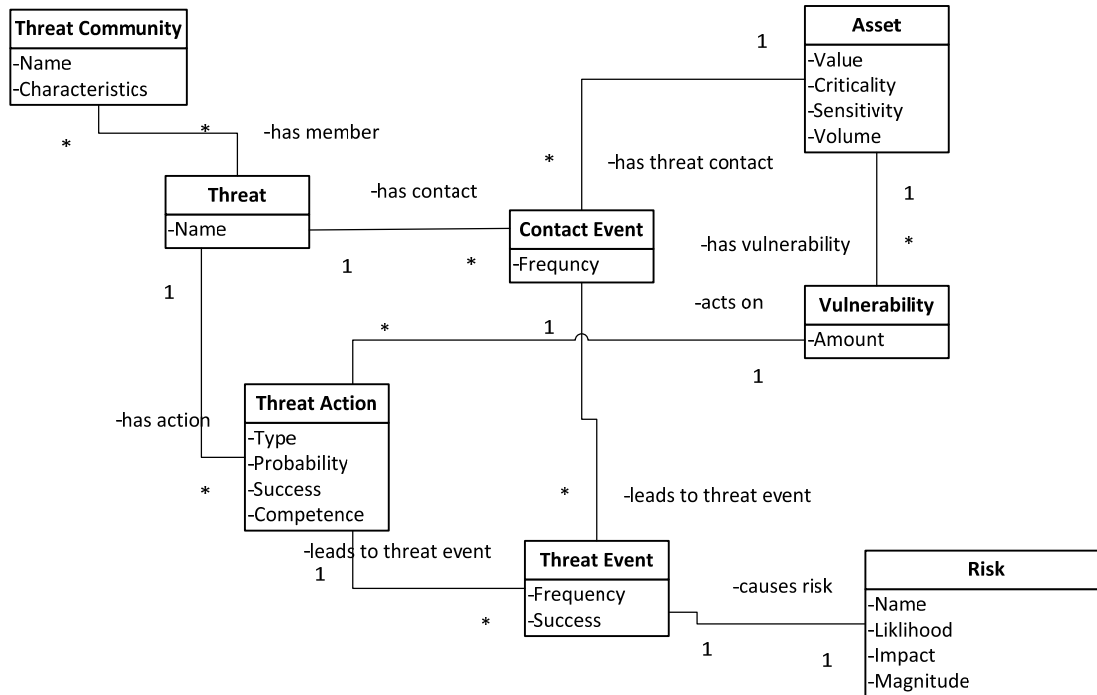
Threat Community
-Name
-Characteristics

*

*

-has member

Threat
-Name

-has contact

1

1

Asset
-Value
-Criticality
-Sensitivity
-Volume

*

-has threat contact

Contact Event
-Frequncy

*

-has vulnerability

1

*

-acts on

Vulnerability
-Amount

*

1

1

-has action

Threat Action
-Type
-Probability
-Success
-Competence

*

*

-leads to threat event

-leads to threat event

1

Threat Event
-Frequency
-Success

*

-causes risk

1

1

Risk
-Name
-Liklihood
-Impact
-Magnitude